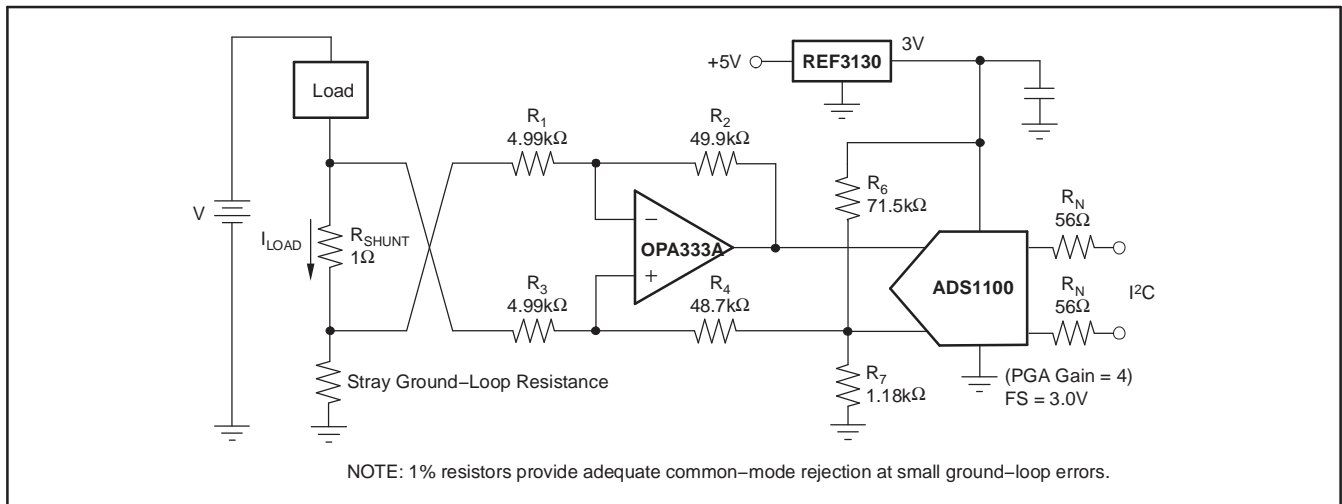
Load

+5V

REF3130

3V

$R_1$
4.99k$\Omega$

$R_2$
49.9k$\Omega$

V

$I_{LOAD}$

$R_{SHUNT}$
1$\Omega$

−

OPA333A

+

$R_6$
71.5k$\Omega$

$R_N$
56$\Omega$

ADS1100

$R_N$
56$\Omega$

$I^2C$

$R_3$
4.99k$\Omega$

$R_4$
48.7k$\Omega$

Stray Ground−Loop Resistance

$R_7$
1.18k$\Omega$

(PGA Gain = 4)
FS = 3.0V

NOTE: 1% resistors provide adequate common−mode rejection at small ground−loop errors.